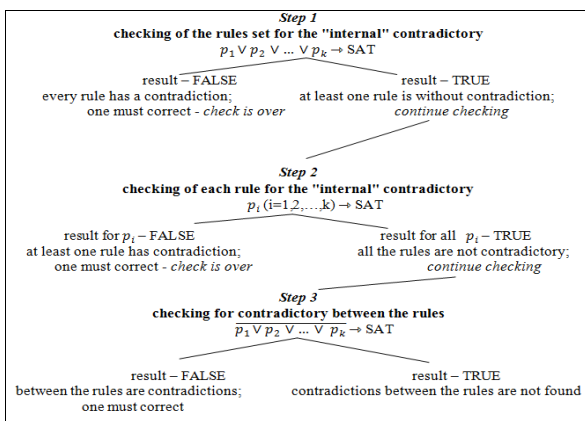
*Step 1*
**checking of the rules set for the "internal" contradictory**
$p_1 \vee p_2 \vee \ldots \vee p_k \rightarrow$ SAT

result – FALSE
every rule has a contradiction;
one must correct - *check is over*

result – TRUE
at least one rule is without contradiction;
*continue checking*

*Step 2*
**checking of each rule for the "internal" contradictory**
$p_i$ (i=1,2,…,k) $\rightarrow$ SAT

result for $p_i$ – FALSE
at least one rule has contradiction;
one must correct - *check is over*

result for all $p_i$ – TRUE
all the rules are not contradictory;
*continue checking*

*Step 3*
**checking for contradictory between the rules**
$\overline{p_1 \vee p_2 \vee \ldots \vee p_k} \rightarrow$ SAT

result – FALSE
between the rules are contradictions;
one must correct

result – TRUE
contradictions between the rules are not found